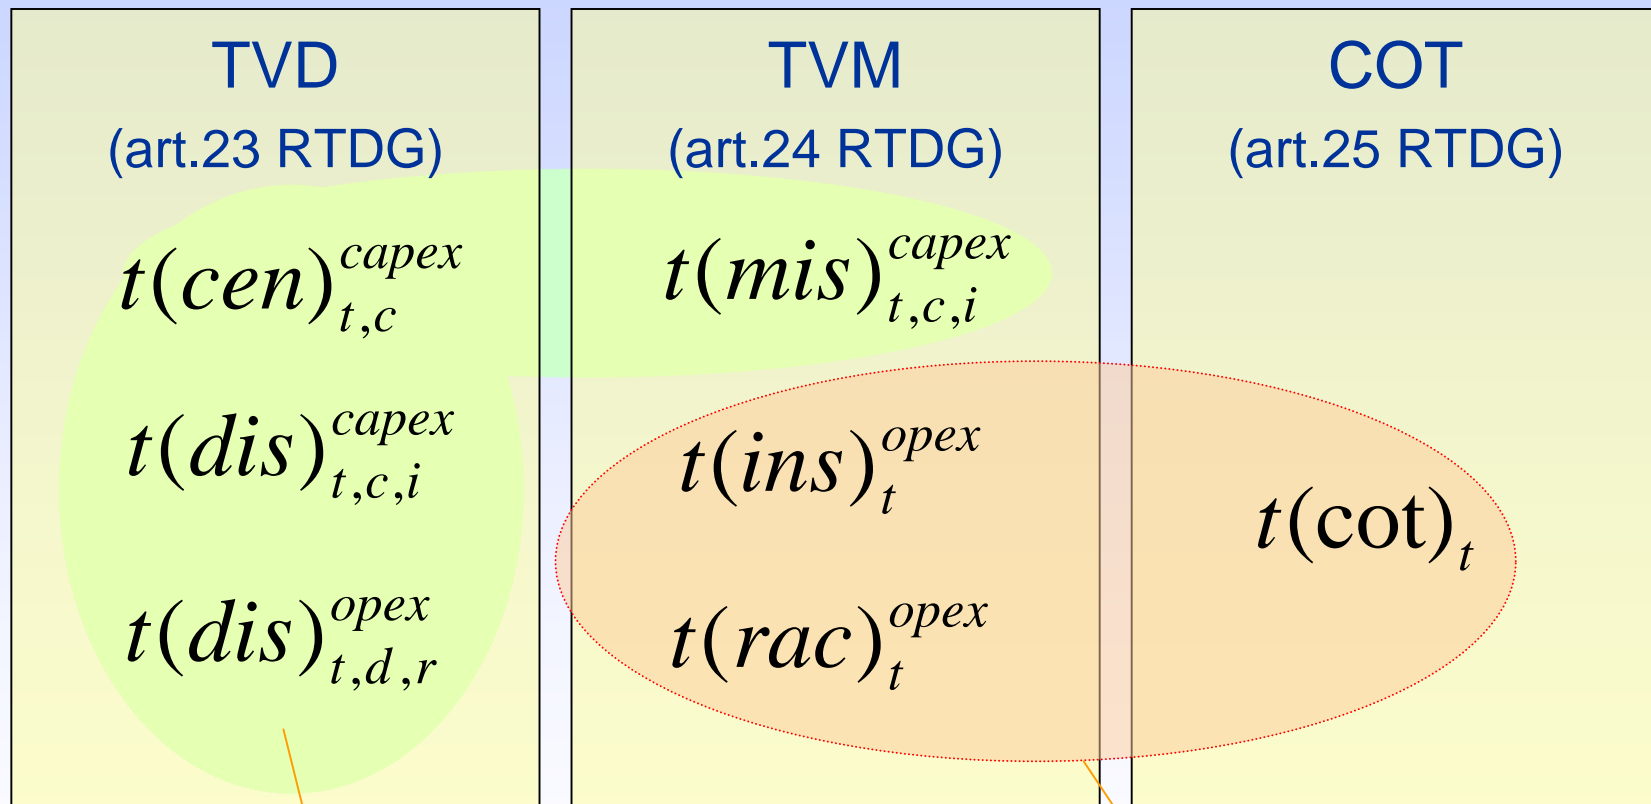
TVD
(art.23 RTDG)

$t(cen)_{t,c}^{capex}$

$t(dis)_{t,c,i}^{capex}$

$t(dis)_{t,d,r}^{opex}$

TVM
(art.24 RTDG)

$t(mis)_{t,c,i}^{capex}$

$t(ins)_{t}^{opex}$

$t(rac)_{t}^{opex}$

COT
(art.25 RTDG)

$t(\text{cot})_{t}$